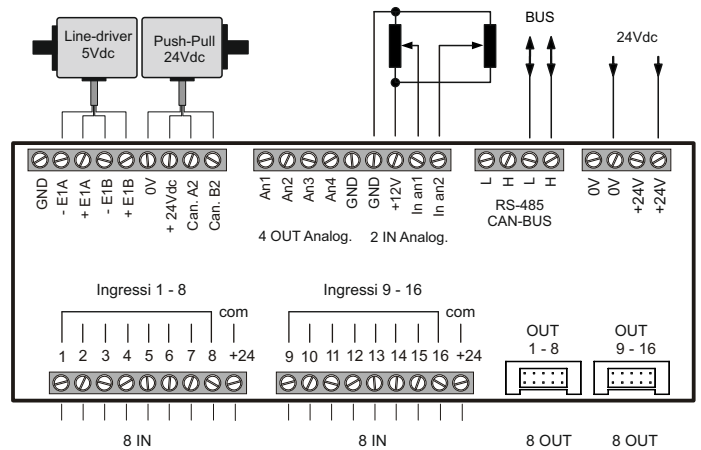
Line-driver
5Vdc

Push-Pull
24Vdc

BUS

24Vdc

GND
- E1A
+ E1A
- E1B
+ E1B
0V
+ 24Vdc
Can. A2
Can. B2

An1
An2
An3
An4
GND
GND
+12V
In an1
In an2

4 OUT Analog.
2 IN Analog.

L
H
L
H

RS-485
CAN-BUS

0V
0V
+24V
+24V

Ingressi 1 - 8
com
1 2 3 4 5 6 7 8 +24

Ingressi 9 - 16
com
9 10 11 12 13 14 15 16 +24

OUT
1 - 8

OUT
9 - 16

8 IN
8 IN
8 OUT
8 OUT